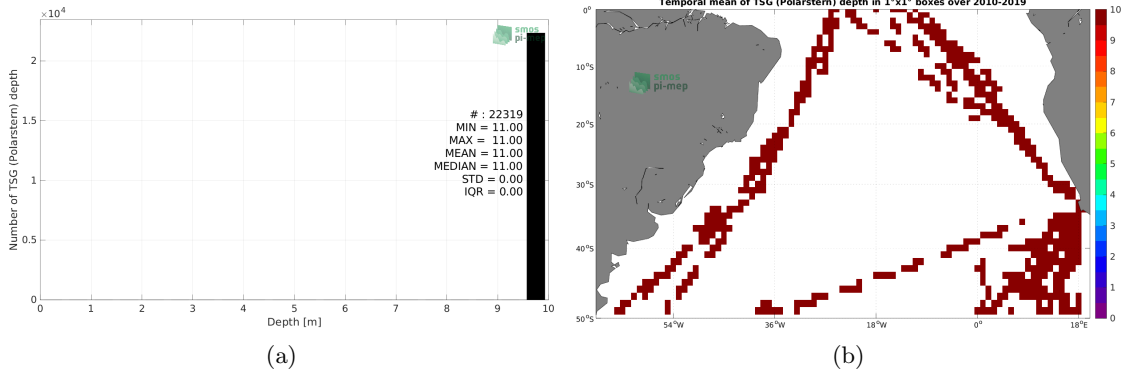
$\times 10^4$

smos
pi-mep

# : 22319
MIN = 11.00
MAX = 11.00
MEAN = 11.00
MEDIAN = 11.00
STD = 0.00
IQR = 0.00

Number of TSG (Polarstern) depth

2
1.5
1
0.5
0

0 1 2 3 4 5 6 7 8 9 10
Depth [m]

(a)

Temporal mean of TSG (Polarstern) depth in 1°x1° boxes over 2010-2019

smos
pi-mep

0°
10°S
20°S
30°S
40°S
50°S

54°W 36°W 18°W 0° 18°E

10
9
8
7
6
5
4
3
2
1
0

(b)